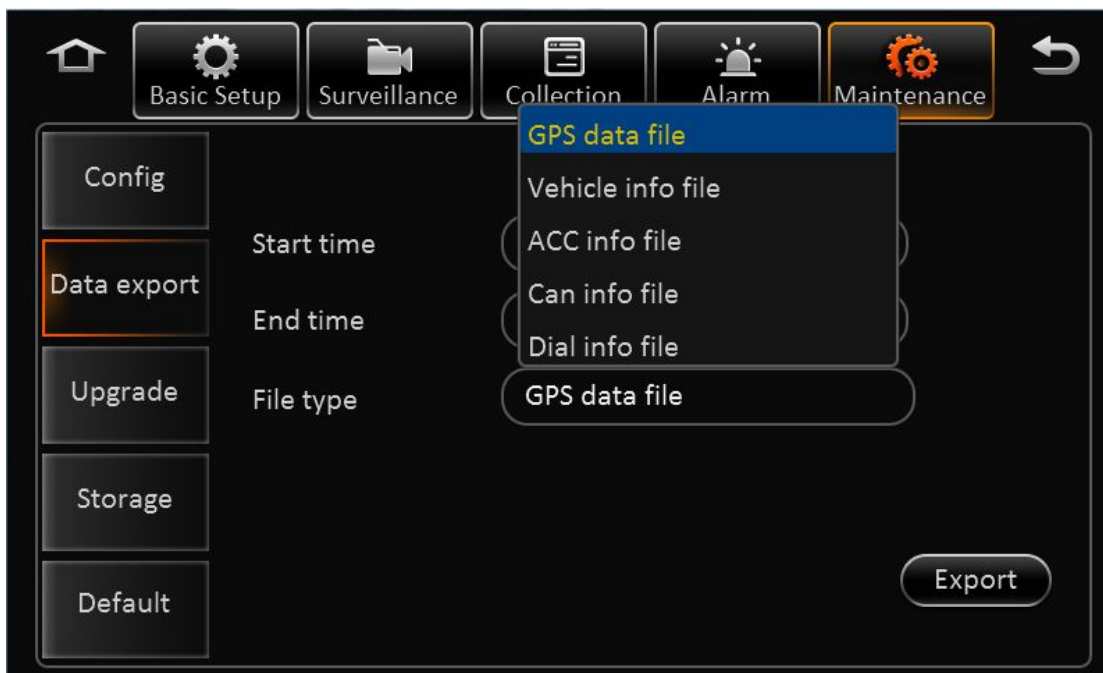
Basic Setup
Surveillance
Collection
Alarm
Maintenance

Config
Data export
Upgrade
Storage
Default

Start time
End time
File type

GPS data file
Vehicle info file
ACC info file
Can info file
Dial info file

GPS data file

Export